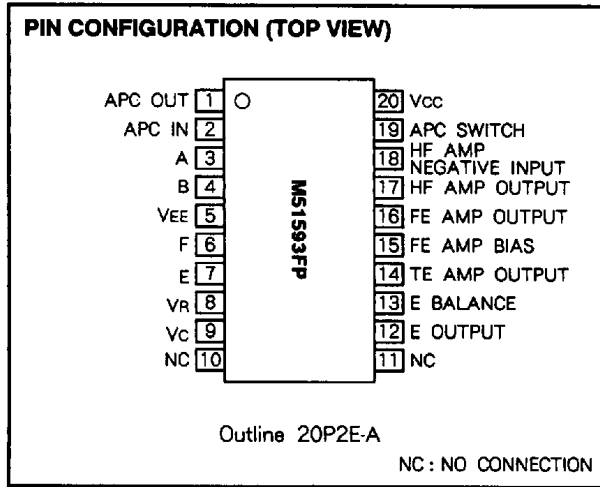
PIN CONFIGURATION (TOP VIEW)

APC OUT 1
APC IN 2
A 3
B 4
VEE 5
F 6
E 7
VR 8
VC 9
NC 10

20 VCC
19 APC SWITCH
18 HF AMP NEGATIVE INPUT
17 HF AMP OUTPUT
16 FE AMP OUTPUT
15 FE AMP BIAS
14 TE AMP OUTPUT
13 E BALANCE
12 E OUTPUT
11 NC

M51593FP

Outline 20P2E-A

NC : NO CONNECTION